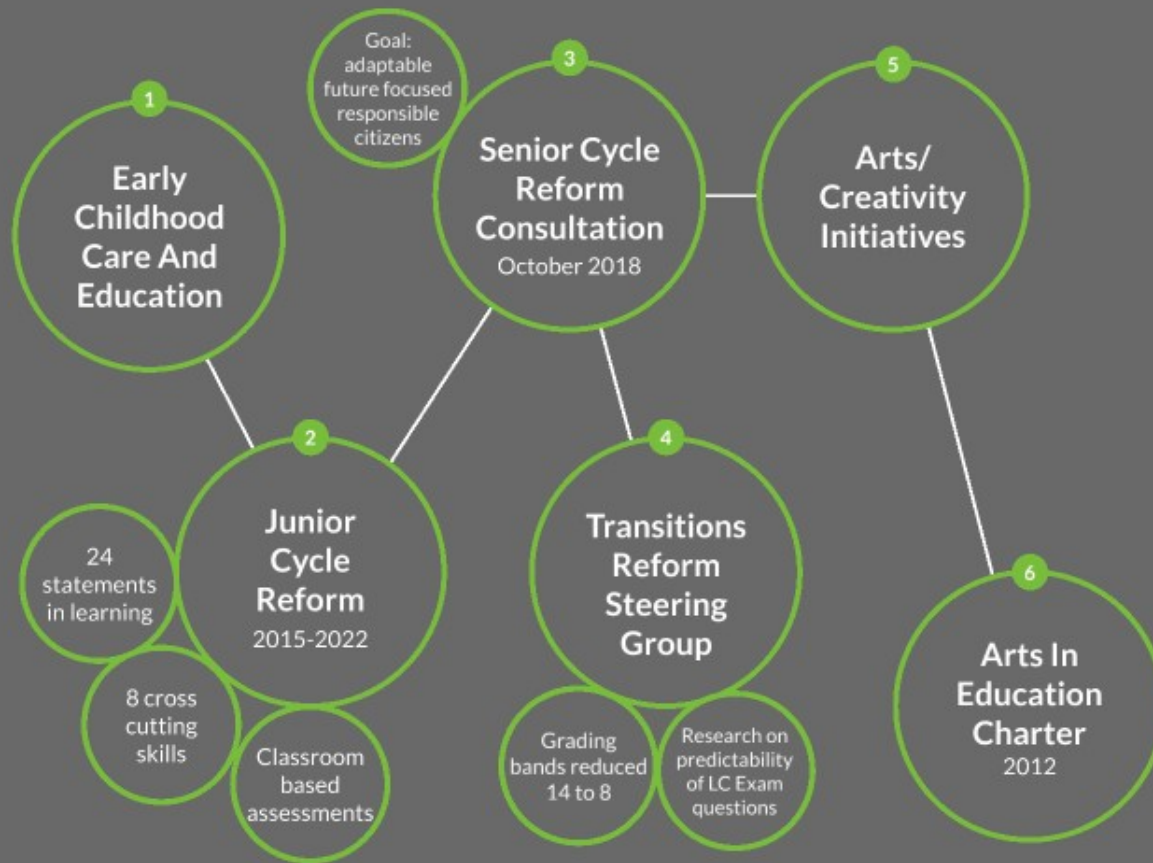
1
Early Childhood Care And Education

Goal: adaptable future focused responsible citizens

3
Senior Cycle Reform Consultation
October 2018

5
Arts/ Creativity Initiatives

2
Junior Cycle Reform
2015-2022

24 statements in learning

8 cross cutting skills

Classroom based assessments

4
Transitions Reform Steering Group

Grading bands reduced 14 to 8

Research on predictability of LC Exam questions

6
Arts In Education Charter
2012